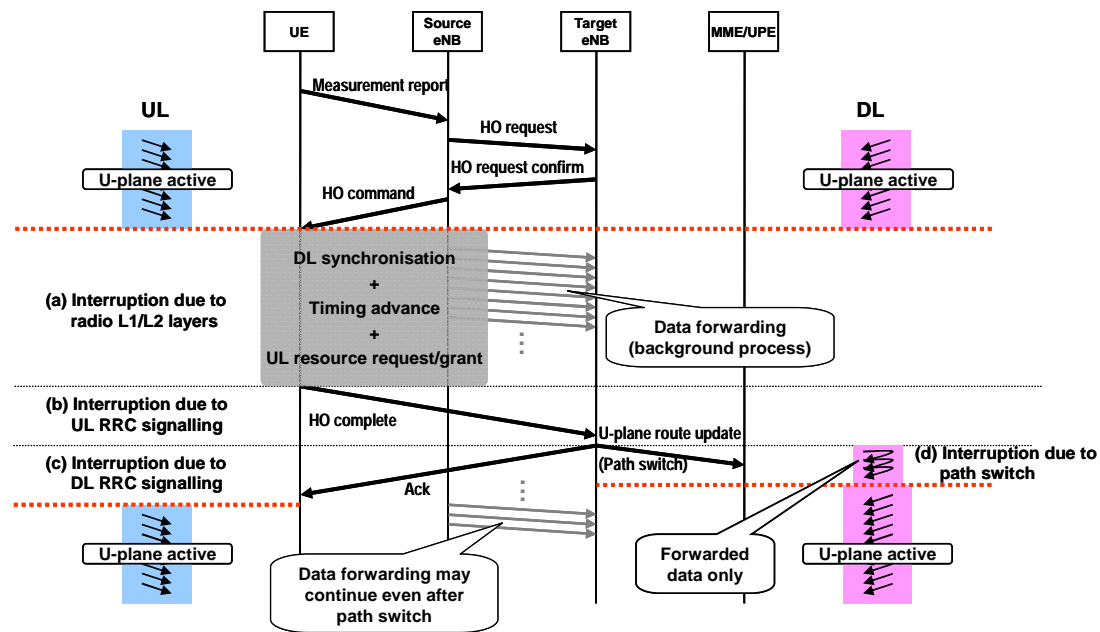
UE
Source eNB
Target eNB
MME/UPE

Measurement report
HO request
HO request confirm
HO command

UL
U-plane active

DL
U-plane active

DL synchronisation
+
Timing advance
+
UL resource request/grant

(a) Interruption due to radio L1/L2 layers

Data forwarding (background process)

(b) Interruption due to UL RRC signalling
HO complete
U-plane route update
(Path switch)

(c) Interruption due to DL RRC signalling
Ack

(d) Interruption due to path switch

U-plane active
U-plane active

Data forwarding may continue even after path switch

Forwarded data only